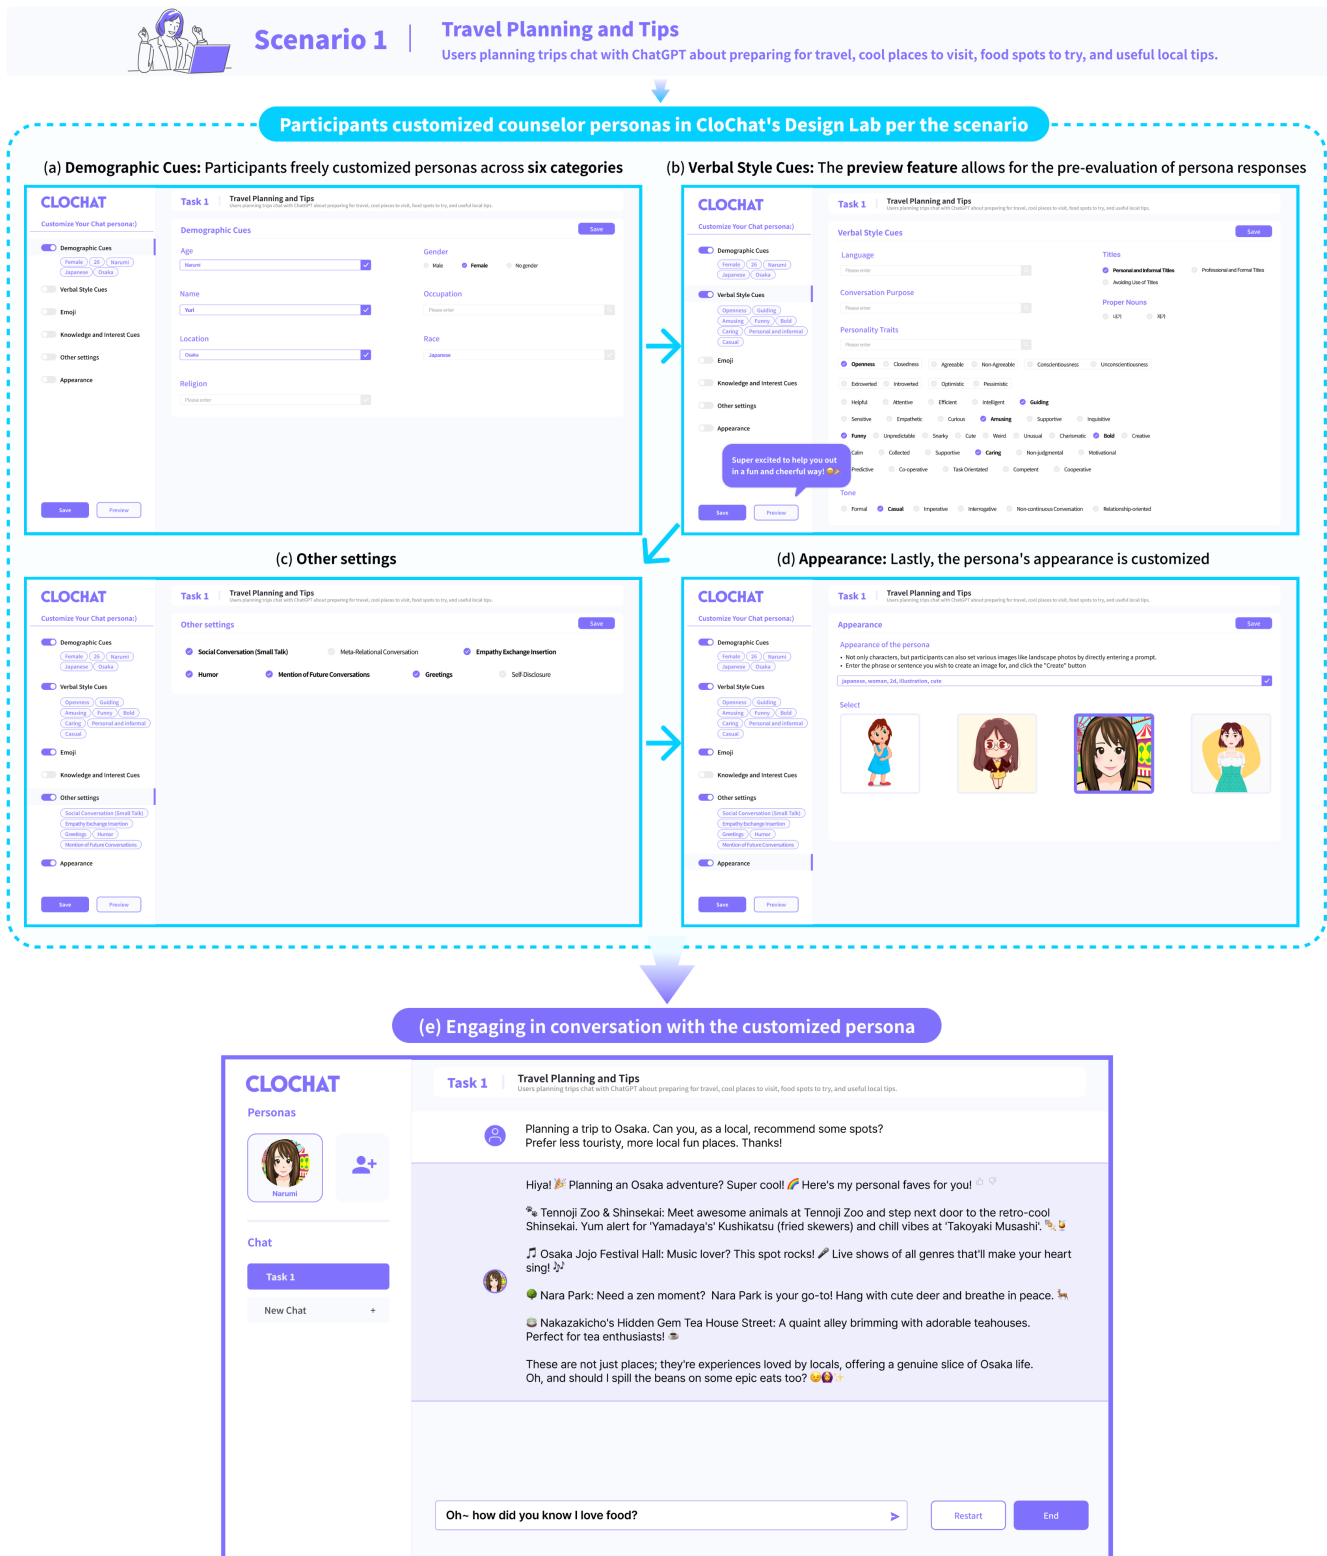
Scenario 1 | Travel Planning and Tips
Users planning trips chat with ChatGPT about preparing for travel, cool places to visit, food spots to try, and useful local tips.

Participants customized counselor personas in CloChat's Design Lab per the scenario

(a) Demographic Cues: Participants freely customized personas across six categories

CLOCHAT
Customize Your Chat persona:)
Demographic Cues
Female 26 Narumi Japanese Osaka
Verbal Style Cues
Emoji
Knowledge and Interest Cues
Other settings
Appearance
Save Preview

Task 1 Travel Planning and Tips
Users planning trips chat with ChatGPT about preparing for travel, cool places to visit, food spots to try, and useful local tips.
Demographic Cues Save
Age Narumi
Gender Male Female No gender
Name Yuri
Occupation Please enter
Location Osaka
Race Japanese
Religion Please enter

(b) Verbal Style Cues: The preview feature allows for the pre-evaluation of persona responses

CLOCHAT
Customize Your Chat persona:)
Demographic Cues
Female 26 Narumi Japanese Osaka
Verbal Style Cues
Openness Guiding Amusing Funny Bold Caring Personal and informal Casual
Emoji
Knowledge and Interest Cues
Other settings
Appearance
Super excited to help you out in a fun and cheerful way!
Save Preview

Task 1 Travel Planning and Tips
Users planning trips chat with ChatGPT about preparing for travel, cool places to visit, food spots to try, and useful local tips.
Verbal Style Cues Save
Language Please enter
Titles Personal and Informal Titles Professional and Formal Titles Avoiding Use of Titles
Conversation Purpose Please enter
Proper Nouns 내가 저가
Personality Traits Please enter
Openness Closedness Agreeable Non-Agreeable Conscientiousness Unconscientiousness
Extroverted Introverted Optimistic Pessimistic
Helpful Attentive Efficient Intelligent Guiding
Sensitive Empathetic Curious Amusing Supportive Inquisitive
Funny Unpredictable Snarky Cute Weird Unusual Charismatic Bold Creative
Calm Collected Supportive Caring Non-judgmental Motivational
Predictive Co-operative Task Orientated Competent Cooperative
Tone
Formal Casual Imperative Interrogative Non-continuous Conversation Relationship-oriented

(c) Other settings

CLOCHAT
Customize Your Chat persona:)
Demographic Cues
Female 26 Narumi Japanese Osaka
Verbal Style Cues
Openness Guiding Amusing Funny Bold Caring Personal and informal Casual
Emoji
Knowledge and Interest Cues
Other settings
Social Conversation (Small Talk) Empathy Exchange Insertion Greetings Humor Mention of Future Conversations
Appearance
Save Preview

Task 1 Travel Planning and Tips
Users planning trips chat with ChatGPT about preparing for travel, cool places to visit, food spots to try, and useful local tips.
Other settings Save
Social Conversation (Small Talk) Meta-Relational Conversation Empathy Exchange Insertion
Humor Mention of Future Conversations Greetings Self-Disclosure

(d) Appearance: Lastly, the persona's appearance is customized

CLOCHAT
Customize Your Chat persona:)
Demographic Cues
Female 26 Narumi Japanese Osaka
Verbal Style Cues
Openness Guiding Amusing Funny Bold Caring Personal and informal Casual
Emoji
Knowledge and Interest Cues
Other settings
Social Conversation (Small Talk) Empathy Exchange Insertion Greetings Humor Mention of Future Conversations
Appearance
Save Preview

Task 1 Travel Planning and Tips
Users planning trips chat with ChatGPT about preparing for travel, cool places to visit, food spots to try, and useful local tips.
Appearance Save
Appearance of the persona
• Not only characters, but participants can also set various images like landscape photos by directly entering a prompt.
• Enter the phrase or sentence you wish to create an image for, and click the "Create" button
japanese, woman, 2d, illustration, cute
Select

(e) Engaging in conversation with the customized persona

CLOCHAT
Personas
Narumi
Chat
Task 1
New Chat +

Task 1 Travel Planning and Tips
Users planning trips chat with ChatGPT about preparing for travel, cool places to visit, food spots to try, and useful local tips.

Planning a trip to Osaka. Can you, as a local, recommend some spots? Prefer less touristy, more local fun places. Thanks!

Hiya! 🎉 Planning an Osaka adventure? Super cool! 🌈 Here's my personal faves for you!

🐾 Tennoji Zoo & Shinsekai: Meet awesome animals at Tennoji Zoo and step next door to the retro-cool Shinsekai. Yum alert for 'Yamadaya's' Kushikatsu (fried skewers) and chill vibes at 'Takoyaki Musashi'. 🍢🍺

🎵 Osaka Jojo Festival Hall: Music lover? This spot rocks! 🎤 Live shows of all genres that'll make your heart sing! 🎶

🌳 Nara Park: Need a zen moment? Nara Park is your go-to! Hang with cute deer and breathe in peace. 🦌

🍵 Nakazakicho's Hidden Gem Tea House Street: A quaint alley brimming with adorable teahouses. Perfect for tea enthusiasts! ☕

These are not just places; they're experiences loved by locals, offering a genuine slice of Osaka life. Oh, and should I spill the beans on some epic eats too? 😉🙆✨

Oh~ how did you know I love food?
Restart End